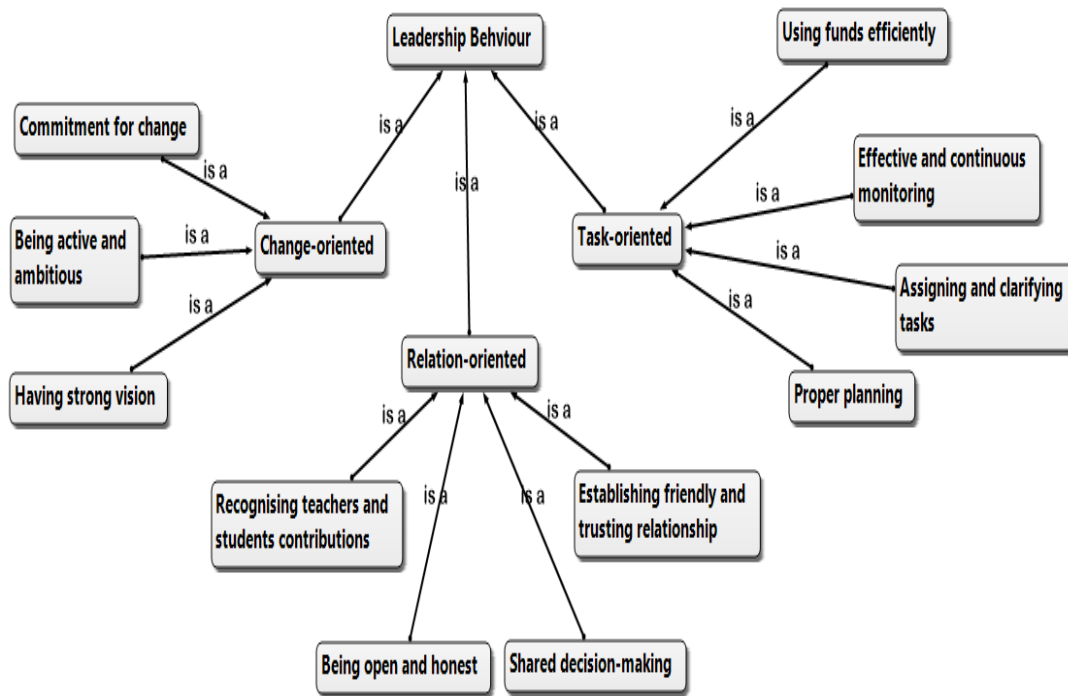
Leadership Behviour

Using funds efficiently

Commitment for change

is a

is a

is a

is a

Effective and continuous monitoring

is a

is a

Being active and ambitious

Change-oriented

Task-oriented

is a

is a

is a

Assigning and clarifying tasks

Having strong vision

Relation-oriented

Proper planning

is a

is a

Recognising teachers and students contributions

is a

is a

Establishing friendly and trusting relationship

Being open and honest

Shared decision-making